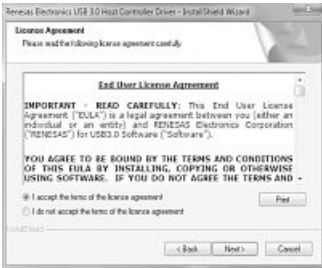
Renesas Electronics USB 3.0 Host Controller Driver - InstallShield Wizard

License Agreement
Please read the following license agreement carefully.

End User License Agreement

IMPORTANT - READ CAREFULLY: This End User License Agreement ("EULA") is a legal agreement between you (either an individual or an entity) and RENESAS Electronics Corporation ("RENESAS") for USB3.0 Software ("Software").

YOU AGREE TO BE BOUND BY THE TERMS AND CONDITIONS OF THIS EULA BY INSTALLING, COPYING OR OTHERWISE USING SOFTWARE. IF YOU DO NOT AGREE THE TERMS AND

I accept the terms of the license agreement
I do not accept the terms of the license agreement

Print

InstallShield

< Back
Next >
Cancel